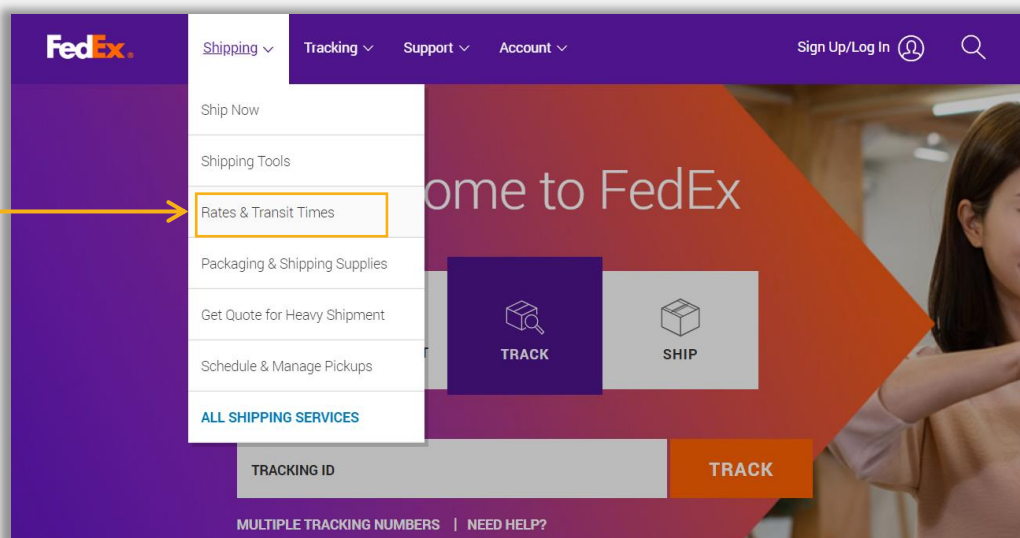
FedEx.

Shipping
Tracking
Support
Account
Sign Up/Log In

Ship Now
Shipping Tools
Rates & Transit Times
Packaging & Shipping Supplies
Get Quote for Heavy Shipment
Schedule & Manage Pickups
ALL SHIPPING SERVICES

ome to FedEx

T
TRACK
SHIP

TRACKING ID
TRACK

MULTIPLE TRACKING NUMBERS | NEED HELP?